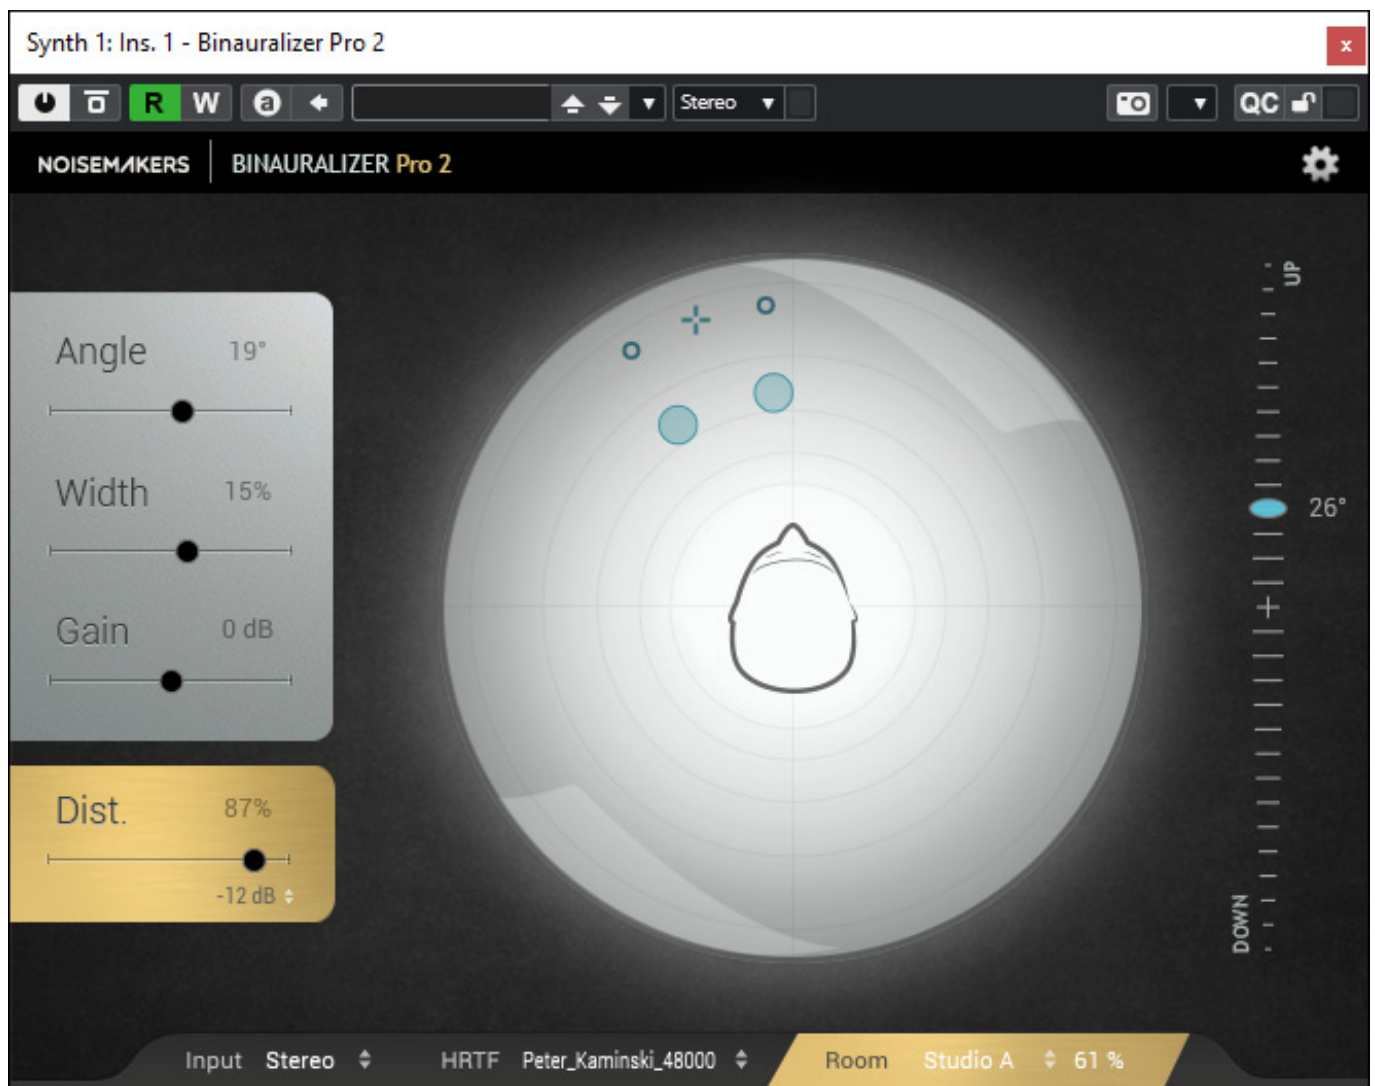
Synth 1: Ins. 1 - Binauralizer Pro 2

R W

Stereo

QC

NOISEMAKERS BINAURALIZER Pro 2

Angle 19°

Width 15%

Gain 0 dB

Dist. 87%

-12 dB

UP

26°

DOWN

Input Stereo HRTF Peter_Kaminski_48000 Room Studio A 61 %